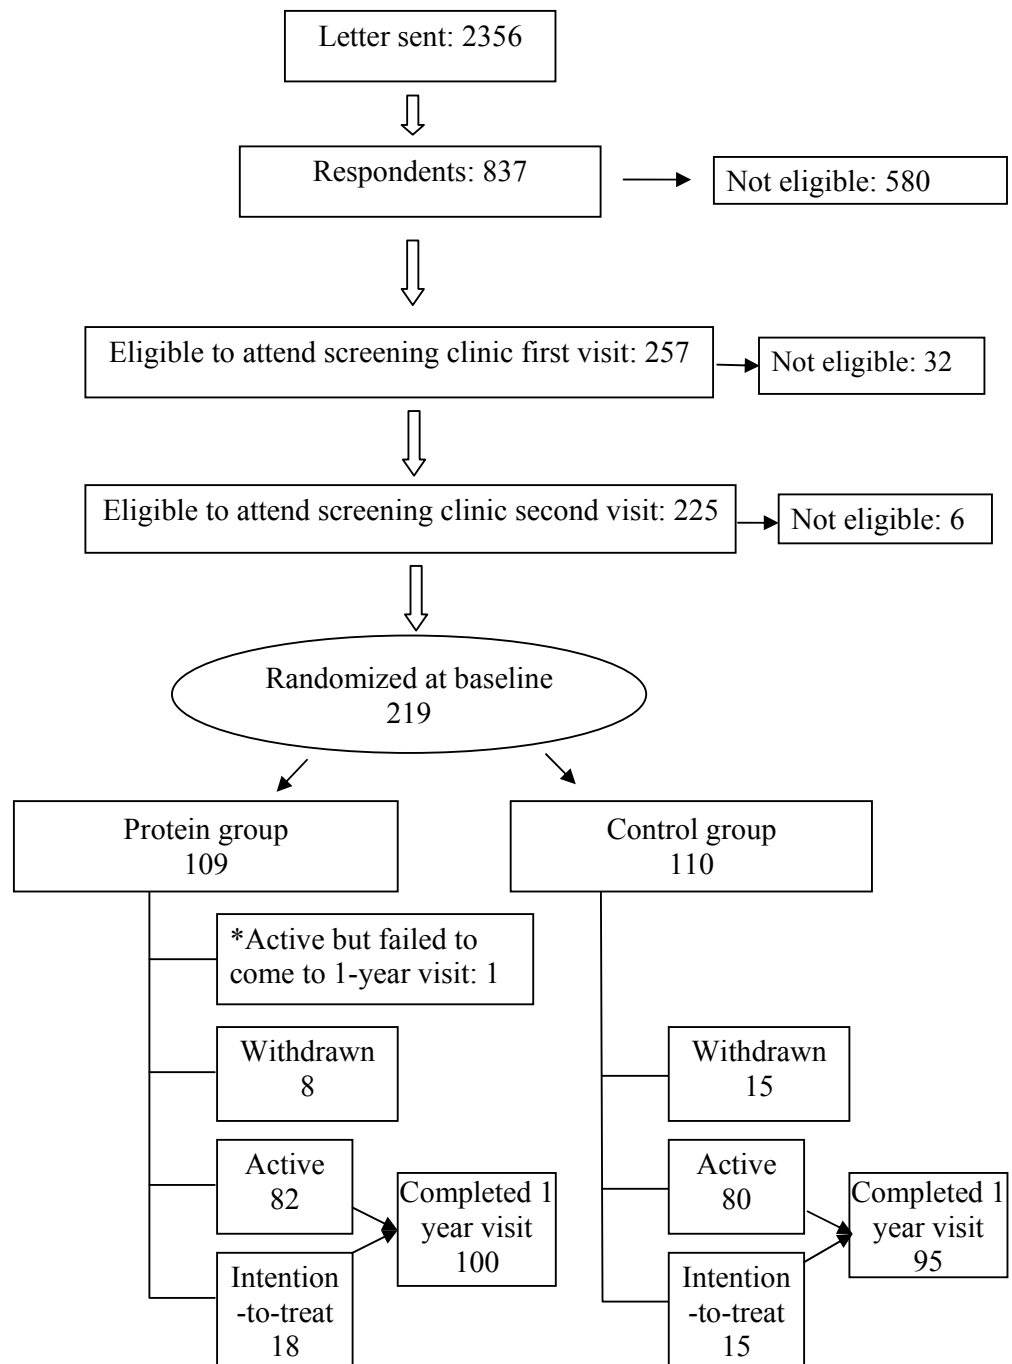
Letter sent: 2356

Respondents: 837

Not eligible: 580

Eligible to attend screening clinic first visit: 257

Not eligible: 32

Eligible to attend screening clinic second visit: 225

Not eligible: 6

Randomized at baseline
219

Protein group
109

Control group
110

*Active but failed to come to 1-year visit: 1

Withdrawn
8

Active
82

Intention-to-treat
18

Completed 1 year visit
100

Withdrawn
15

Active
80

Intention-to-treat
15

Completed 1 year visit
95